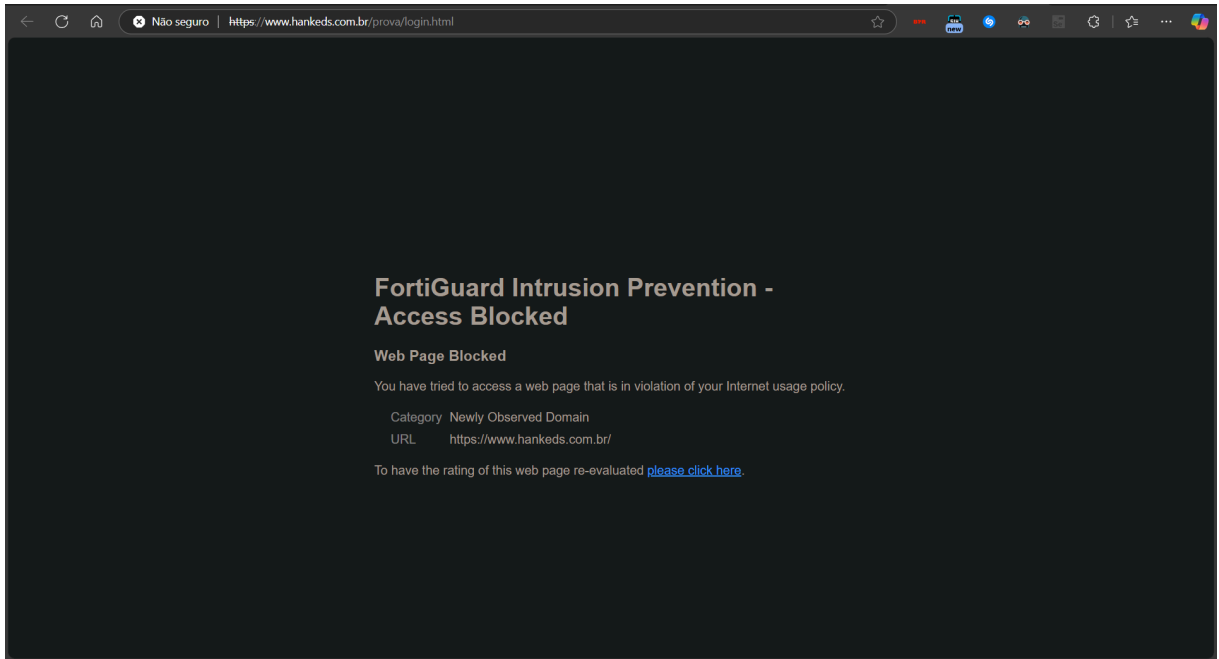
Não seguro | https://www.hankeds.com.br/prova/login.html

new

FortiGuard Intrusion Prevention - Access Blocked

Web Page Blocked

You have tried to access a web page that is in violation of your Internet usage policy.

| Category | Newly Observed Domain |
|---|---|
| URL | https://www.hankeds.com.br/ |

To have the rating of this web page re-evaluated please click here.